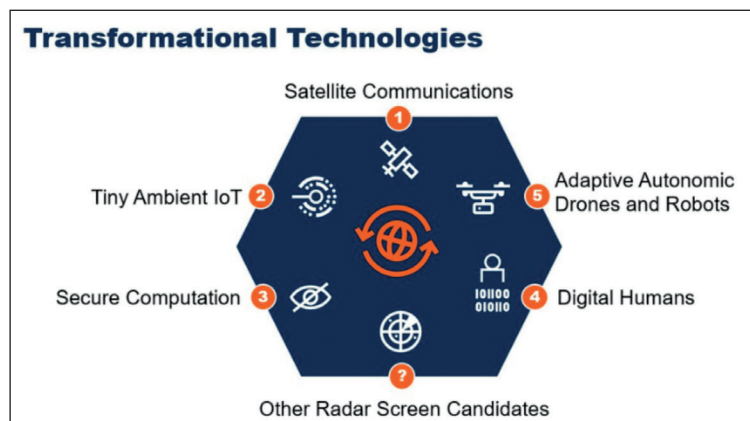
Transformational Technologies

Satellite Communications
1

Tiny Ambient IoT 2

5 Adaptive Autonomic Drones and Robots

Secure Computation 3

101100
010110

4 Digital Humans

?
Other Radar Screen Candidates